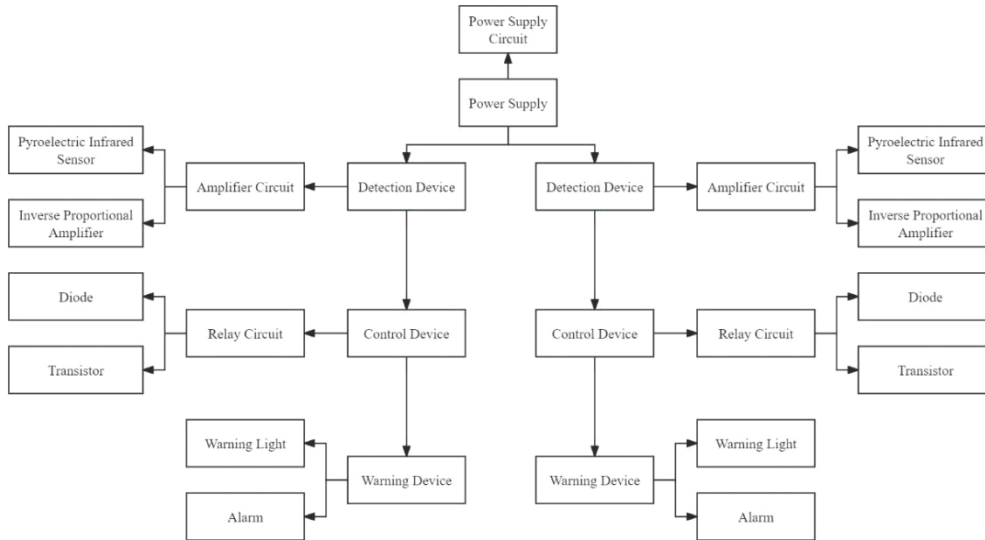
Power Supply Circuit

Power Supply

Pyroelectric Infrared Sensor

Amplifier Circuit

Detection Device

Detection Device

Amplifier Circuit

Pyroelectric Infrared Sensor

Inverse Proportional Amplifier

Inverse Proportional Amplifier

Diode

Relay Circuit

Control Device

Control Device

Relay Circuit

Diode

Transistor

Transistor

Warning Light

Warning Device

Warning Device

Warning Light

Alarm

Alarm